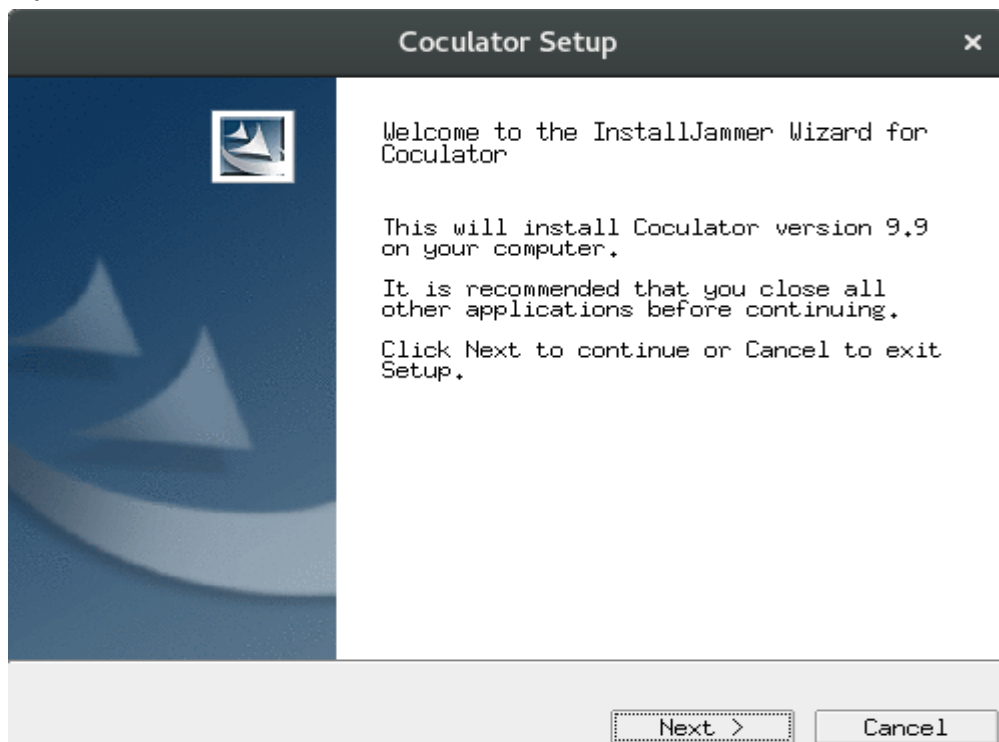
Coculator Setup

×

Welcome to the InstallJammer Wizard for Coculator

This will install Coculator version 9.9 on your computer.

It is recommended that you close all other applications before continuing.

Click Next to continue or Cancel to exit Setup.

Next >

Cancel